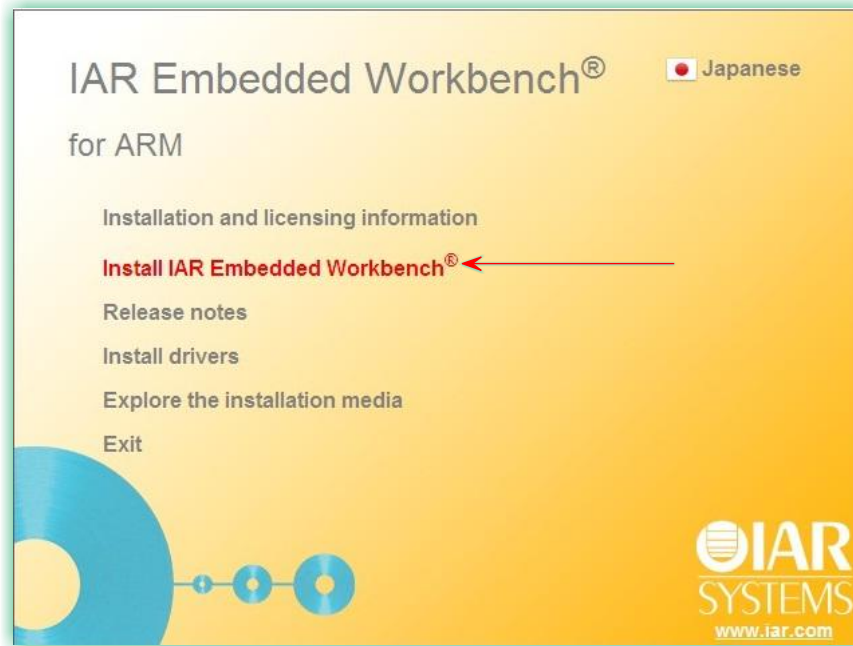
IAR Embedded Workbench®

Japanese

for ARM

Installation and licensing information

Install IAR Embedded Workbench®

Release notes

Install drivers

Explore the installation media

Exit

IAR SYSTEMS

www.iar.com